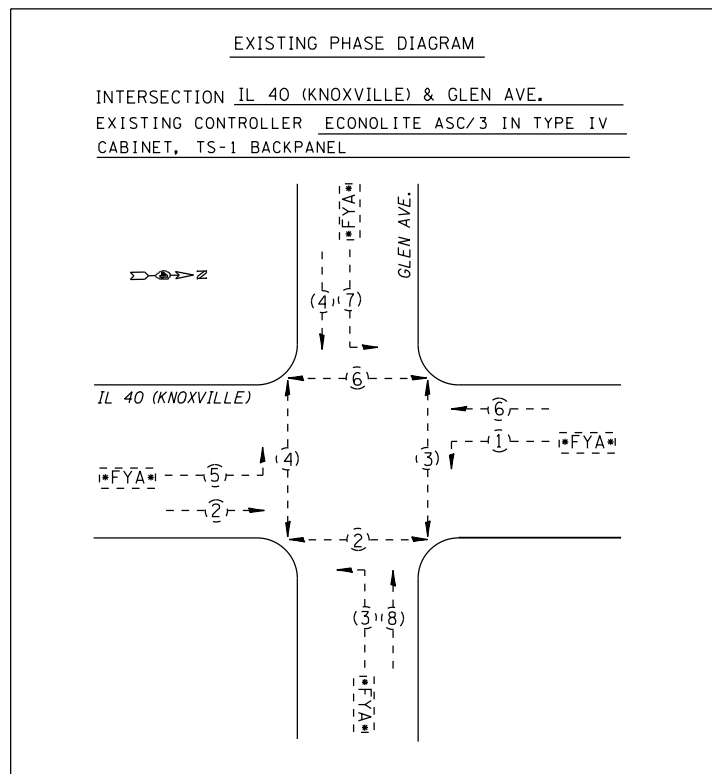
EXISTING PHASE DIAGRAM

INTERSECTION IL 40 (KNOXVILLE) & GLEN AVE.

EXISTING CONTROLLER ECONOLITE ASC/3 IN TYPE IV CABINET, TS-1 BACKPANEL

N

*FYA*

GLEN AVE.

4 7

6

IL 40 (KNOXVILLE)

6

1 *FYA*

*FYA* 5

4

3

2

2

3 8

*FYA*